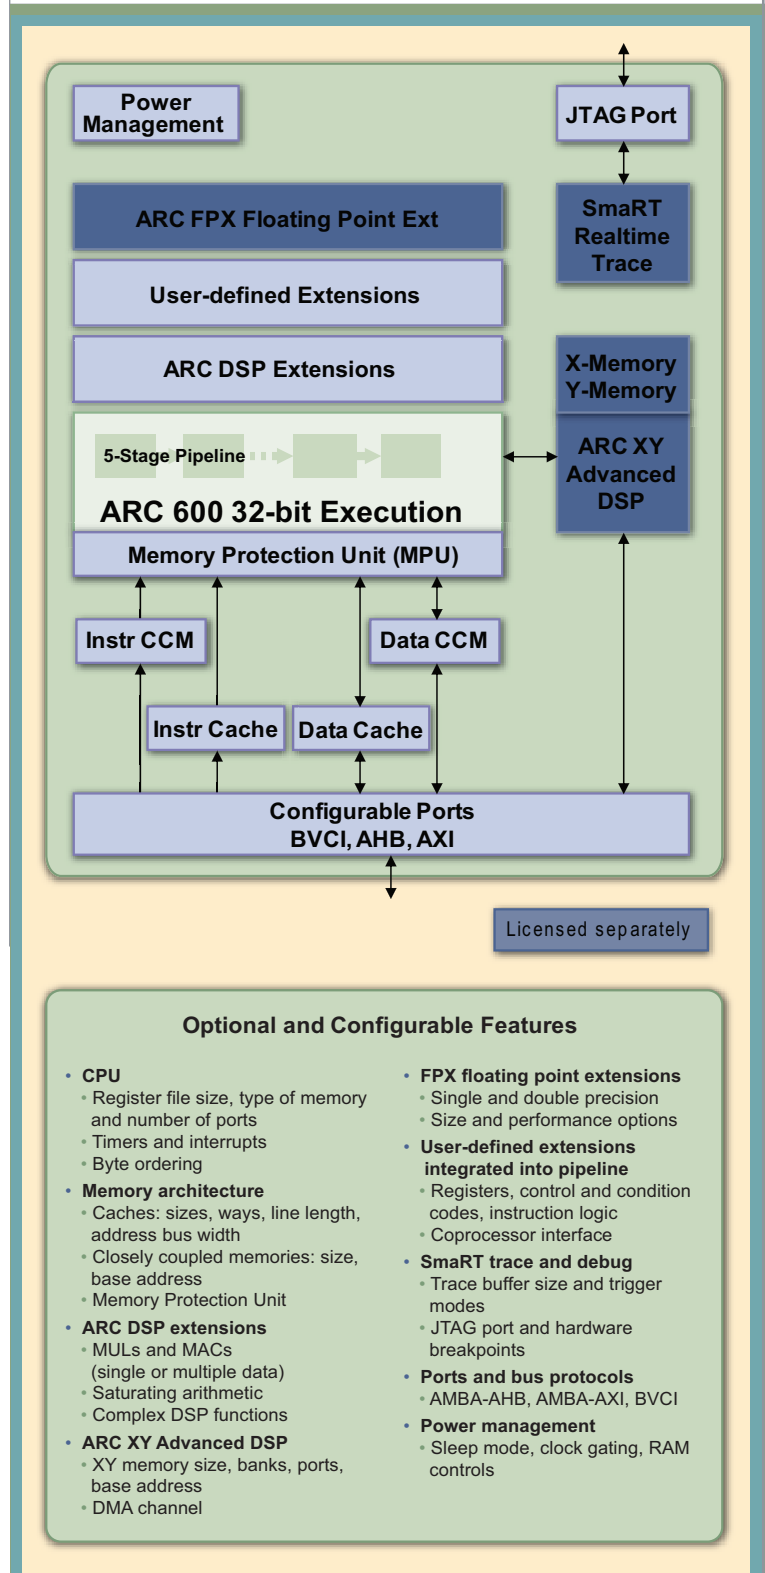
Power Management

JTAG Port

ARC FPX Floating Point Ext

SmaRT Realtime Trace

User-defined Extensions

ARC DSP Extensions

X-Memory Y-Memory

5-Stage Pipeline

ARC XY Advanced DSP

ARC 600 32-bit Execution

Memory Protection Unit (MPU)

Instr CCM

Data CCM

Instr Cache

Data Cache

Configurable Ports BVCI, AHB, AXI

Licensed separately

Optional and Configurable Features

• CPU
◦ Register file size, type of memory and number of ports
◦ Timers and interrupts
◦ Byte ordering
• Memory architecture
◦ Caches: sizes, ways, line length, address bus width
◦ Closely coupled memories: size, base address
◦ Memory Protection Unit
• ARC DSP extensions
◦ MULs and MACs (single or multiple data)
◦ Saturating arithmetic
◦ Complex DSP functions
• ARC XY Advanced DSP
◦ XY memory size, banks, ports, base address
◦ DMA channel

• FPX floating point extensions
◦ Single and double precision
◦ Size and performance options
• User-defined extensions integrated into pipeline
◦ Registers, control and condition codes, instruction logic
◦ Coprocessor interface
• SmaRT trace and debug
◦ Trace buffer size and trigger modes
◦ JTAG port and hardware breakpoints
• Ports and bus protocols
◦ AMBA-AHB, AMBA-AXI, BVCI
• Power management
◦ Sleep mode, clock gating, RAM controls